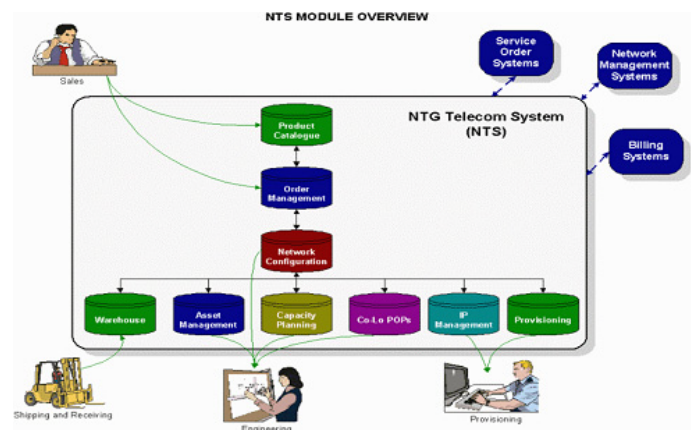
NTS MODULE OVERVIEW

Sales

Service Order Systems

Network Management Systems

NTG Telecom System (NTS)

Billing Systems

Product Catalogue

Order Management

Network Configuration

Warehouse

Asset Management

Capacity Planning

Co-Lo POPs

IP Management

Provisioning

Shipping and Receiving

Engineering

Provisioning